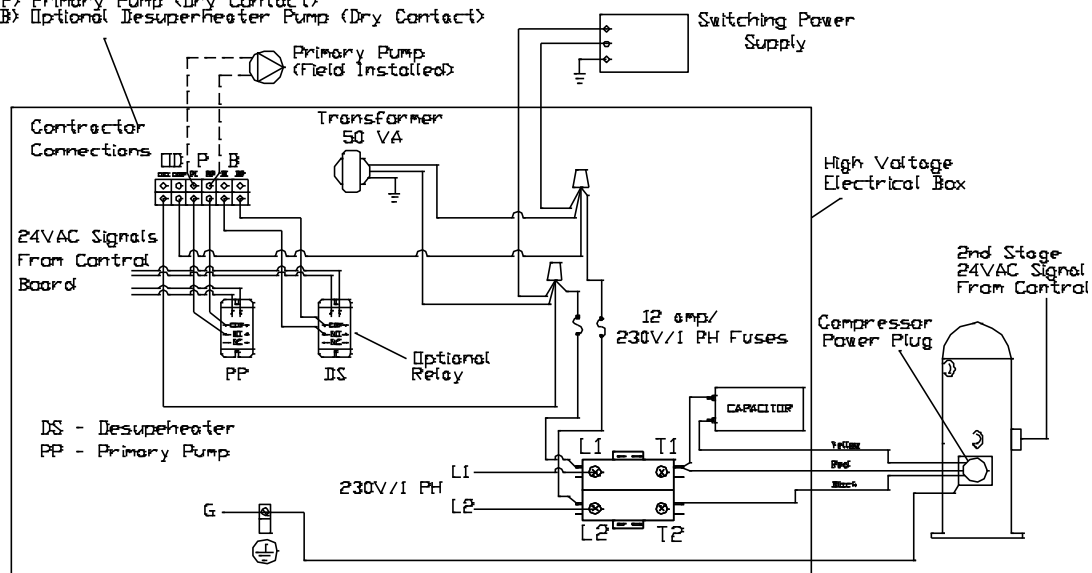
P) Primary Pump (Dry Contact)
B) Optional Desuperheater Pump (Dry Contact)

Primary Pump (Field Installed)

Switching Power Supply

Contractor Connections

DD P B

Transformer 50 VA

High Voltage Electrical Box

24VAC Signals From Control Board

2nd Stage 24VAC Signal From Control

12 amp/ 230V/1 PH Fuses

Compressor Power Plug

PP DS

Optional Relay

CAPACITOR

DS - Desupeheater
PP - Primary Pump

L1 T1

L1

230V/1 PH

L2

L2 T2

Yellow
Red
Black

G